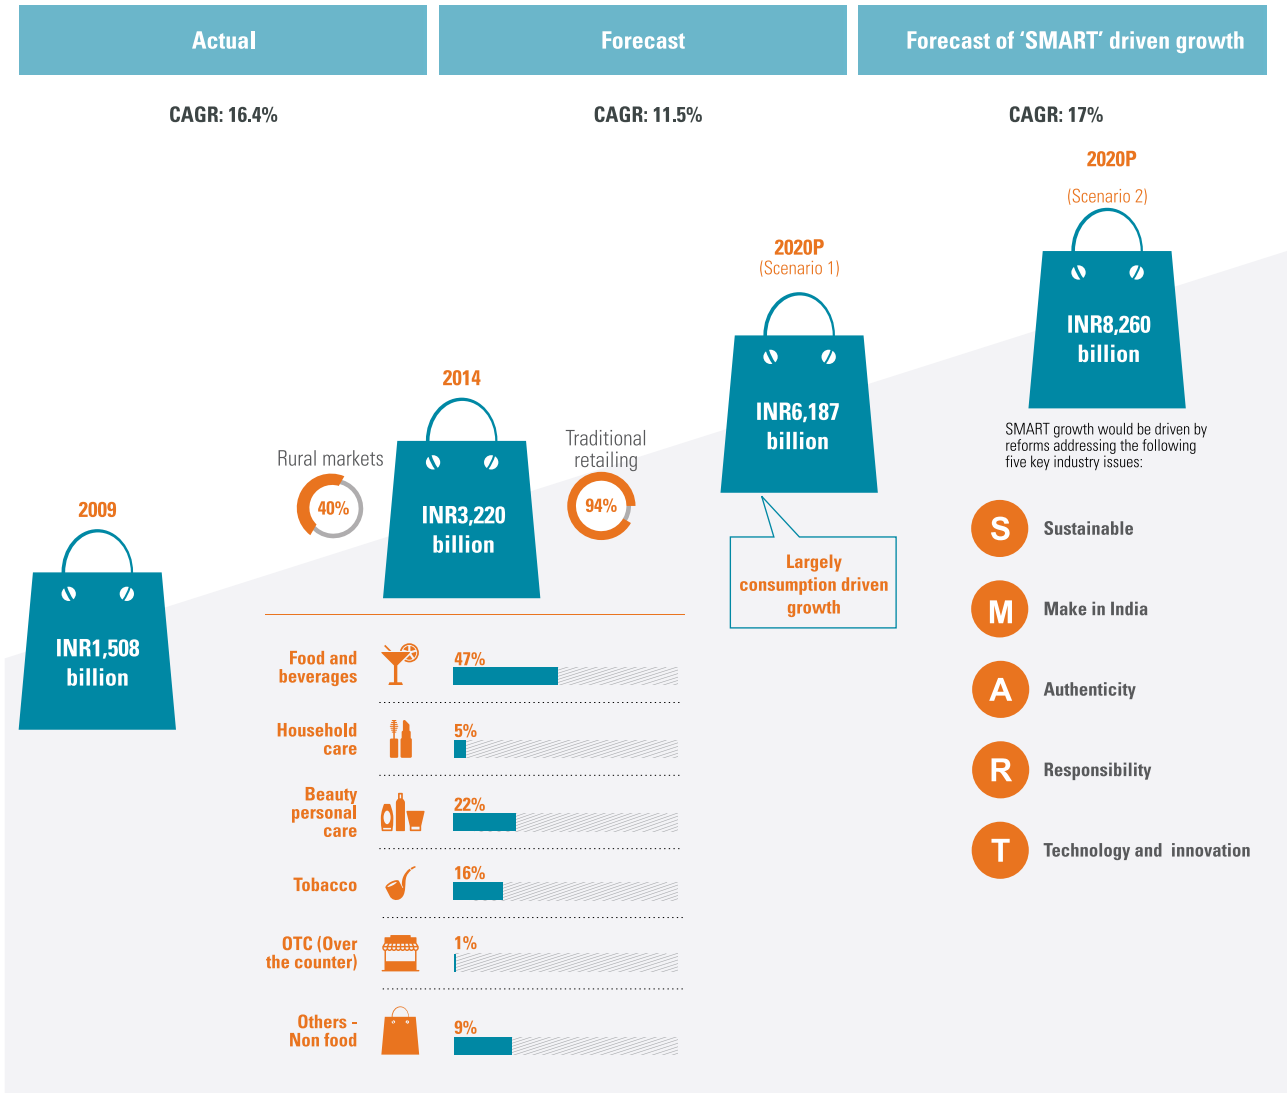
Actual

Forecast

Forecast of 'SMART' driven growth

CAGR: 16.4%

CAGR: 11.5%

CAGR: 17%

2020P
(Scenario 2)

INR8,260 billion

SMART growth would be driven by reforms addressing the following five key industry issues:

2020P
(Scenario 1)

INR6,187 billion

Largely consumption driven growth

2014

INR3,220 billion

Rural markets
40%

Traditional retailing
94%

2009

INR1,508 billion

S Sustainable

M Make in India

A Authenticity

R Responsibility

T Technology and innovation

Food and beverages 47%

Household care 5%

Beauty personal care 22%

Tobacco 16%

OTC (Over the counter) 1%

Others - Non food 9%